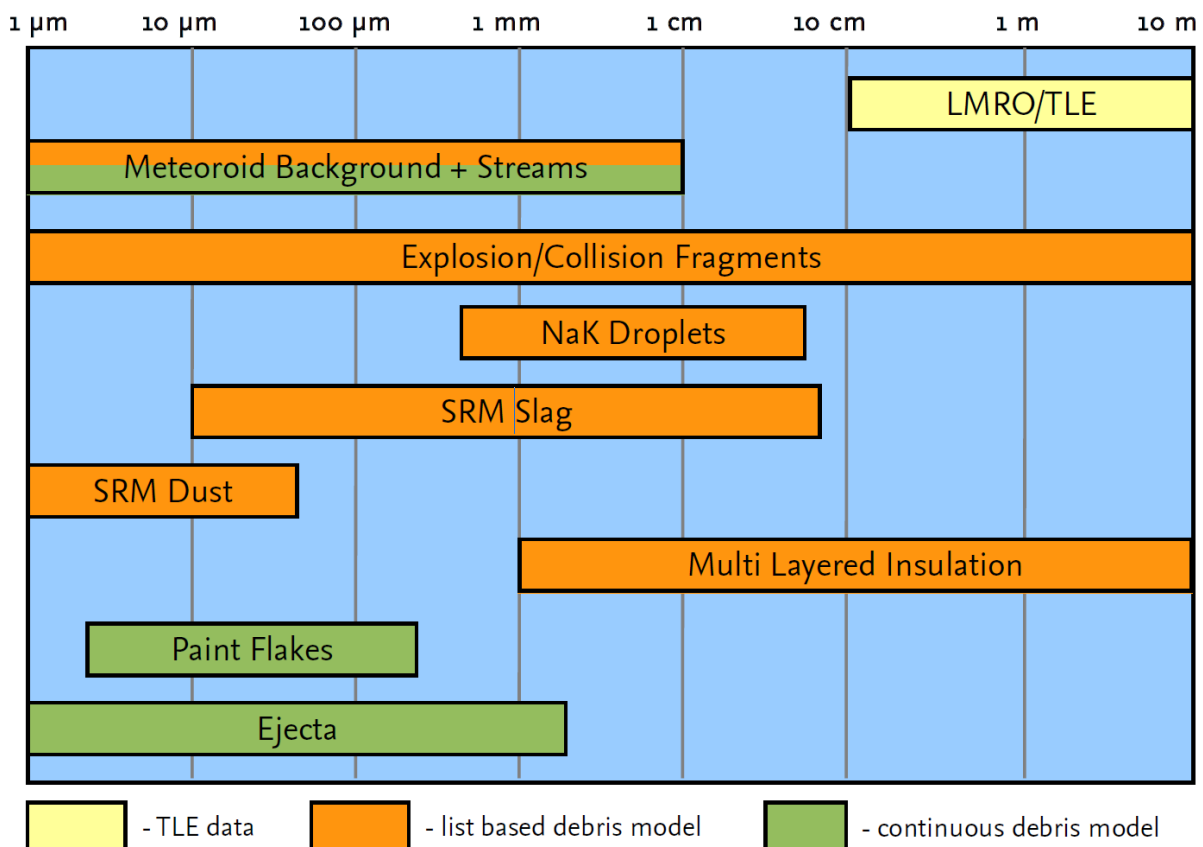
1 μm 10 μm 100 μm 1 mm 1 cm 10 cm 1 m 10 m

LMRO/TLE

Meteoroid Background + Streams

Explosion/Collision Fragments

NaK Droplets

SRM Slag

SRM Dust

Multi Layered Insulation

Paint Flakes

Ejecta

- TLE data - list based debris model - continuous debris model